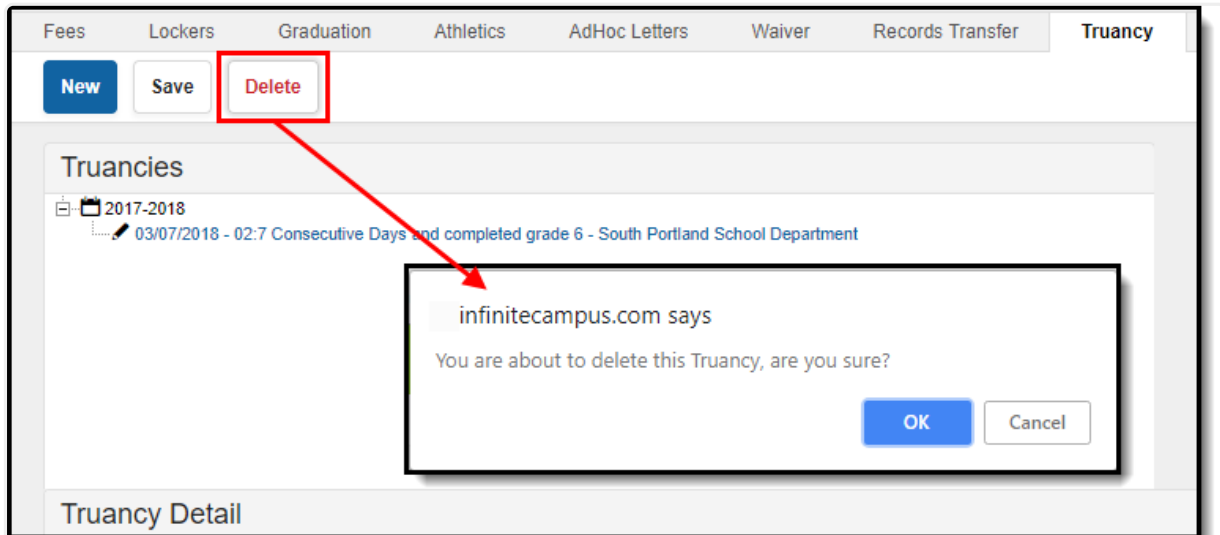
Fees Lockers Graduation Athletics AdHoc Letters Waiver Records Transfer Truancy

New Save Delete

Truancies

2017-2018

03/07/2018 - 02:7 Consecutive Days and completed grade 6 - South Portland School Department

infinitecampus.com says

You are about to delete this Truancy, are you sure?

OK Cancel

Truancy Detail